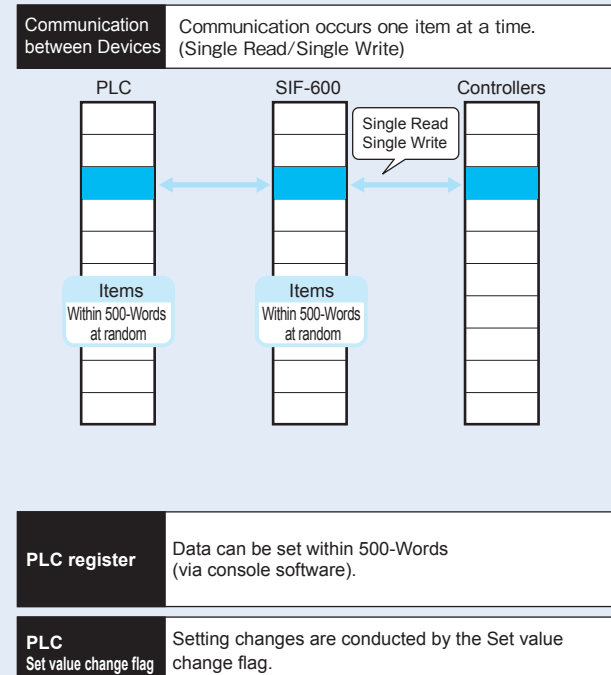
Communication between Devices

Communication occurs one item at a time. (Single Read/Single Write)

PLC

SIF-600

Controllers

Single Read Single Write

Items Within 500-Words at random

Items Within 500-Words at random

PLC register

Data can be set within 500-Words (via console software).

PLC Set value change flag

Setting changes are conducted by the Set value change flag.